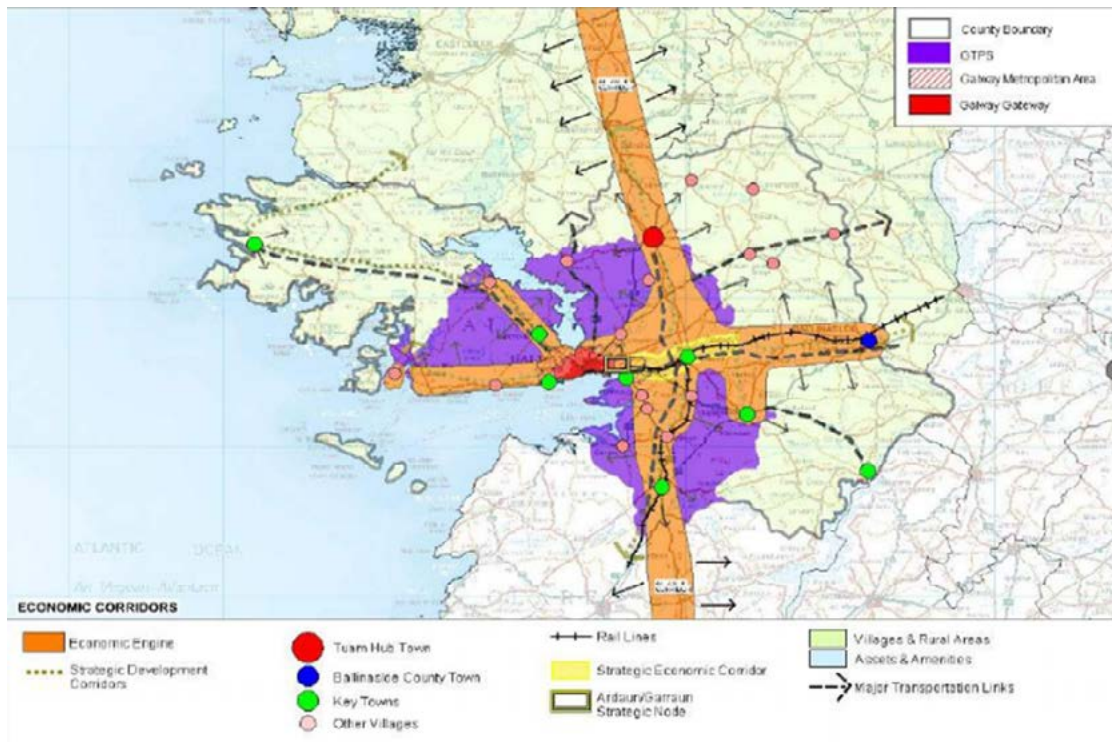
County Boundary
GTPS
Galway Metropolitan Area
Galway Gateway

ATLANTIC OCEAN

ECONOMIC CORRIDORS

Economic Engine
Strategic Development Corridors
Tuam Hub Town
Ballinasloe County Town
Key Towns
Other Villages
Rail Lines
Strategic Economic Corridor
Ardaun/Garraun Strategic Node
Villages & Rural Areas
Assets & Amenities
Major Transportation Links